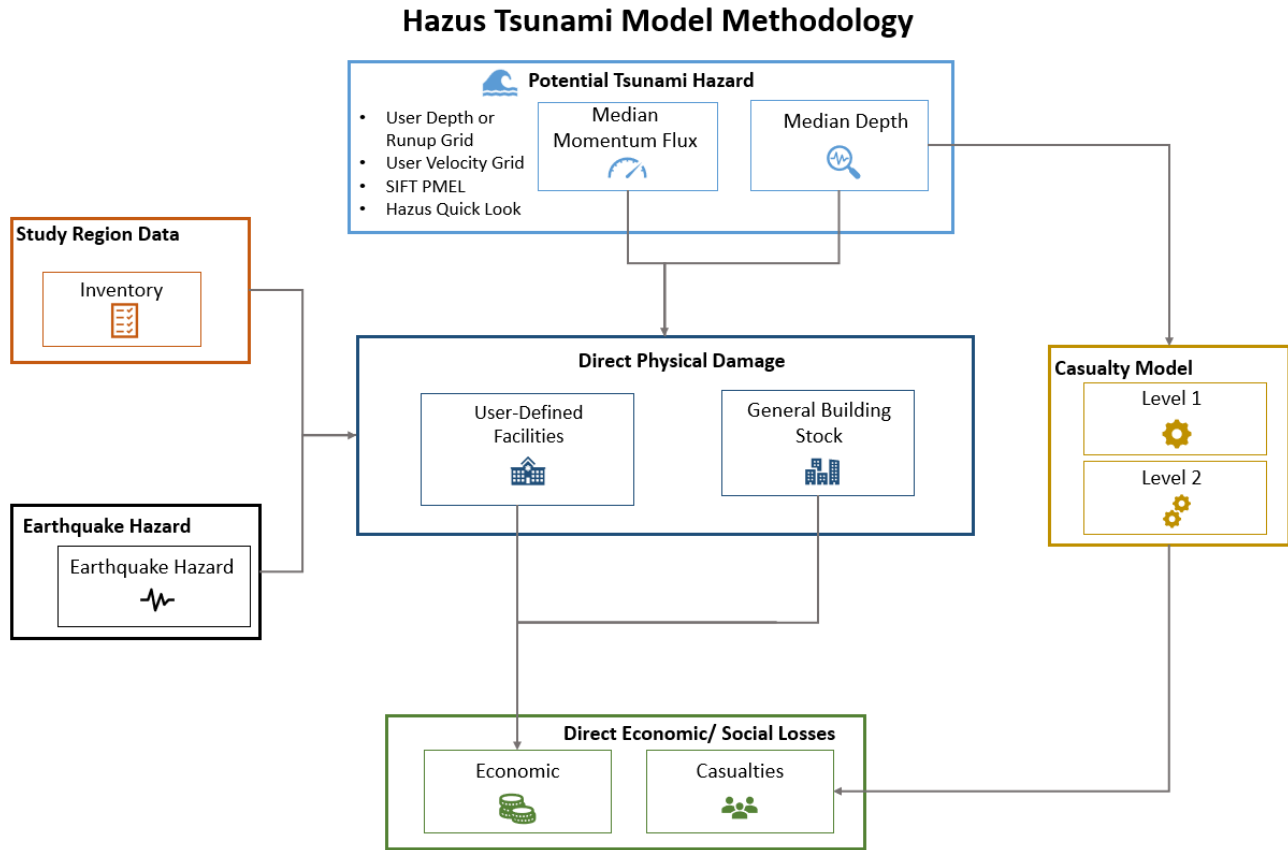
Hazus Tsunami Model Methodology

Potential Tsunami Hazard

- User Depth or Runup Grid
- User Velocity Grid
- SIFT PMEL
- Hazus Quick Look

Median Momentum Flux

Median Depth

Study Region Data

Inventory

Direct Physical Damage

User-Defined Facilities

General Building Stock

Casualty Model

Level 1

Level 2

Earthquake Hazard

Earthquake Hazard

Direct Economic/ Social Losses

Economic

Casualties